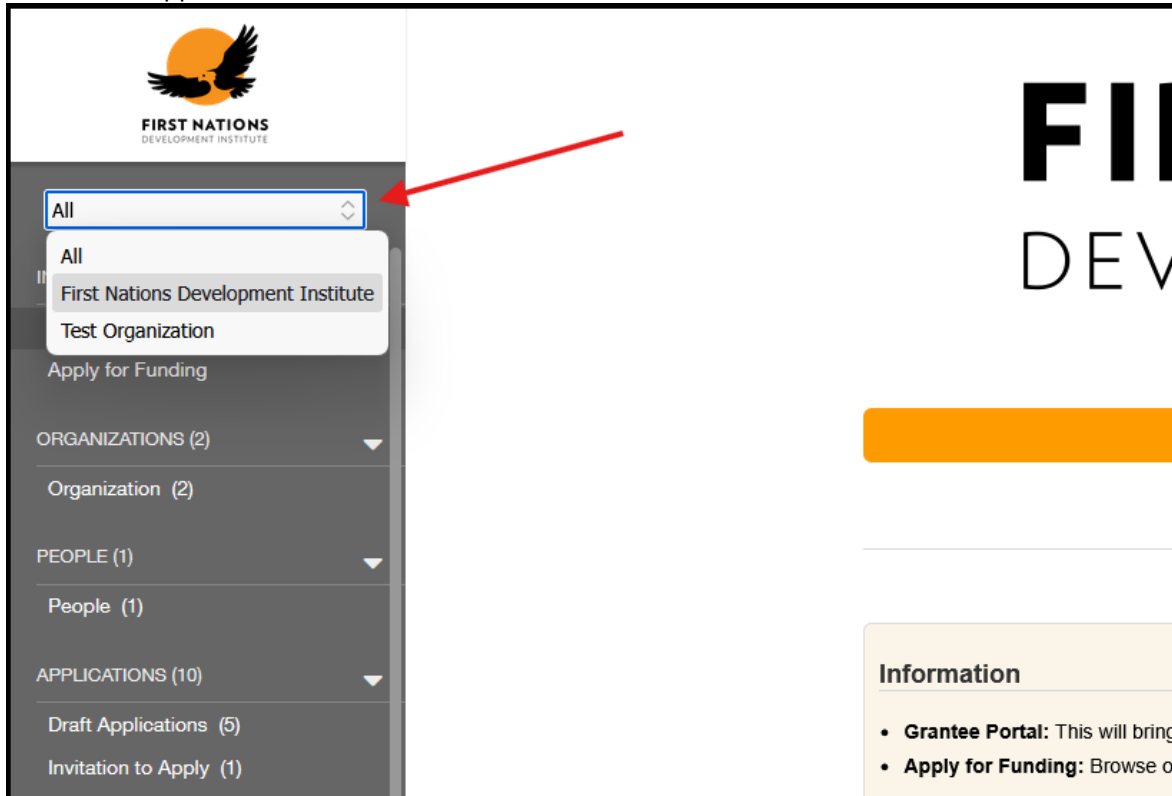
FIRST NATIONS
DEVELOPMENT INSTITUTE

All

All
First Nations Development Institute
Test Organization

I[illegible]

Apply for Funding

ORGANIZATIONS (2)

Organization (2)

PEOPLE (1)

People (1)

APPLICATIONS (10)

Draft Applications (5)

Invitation to Apply (1)

FI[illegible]

DEV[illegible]

Information

- **Grantee Portal:** This will brin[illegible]
- **Apply for Funding:** Browse o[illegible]